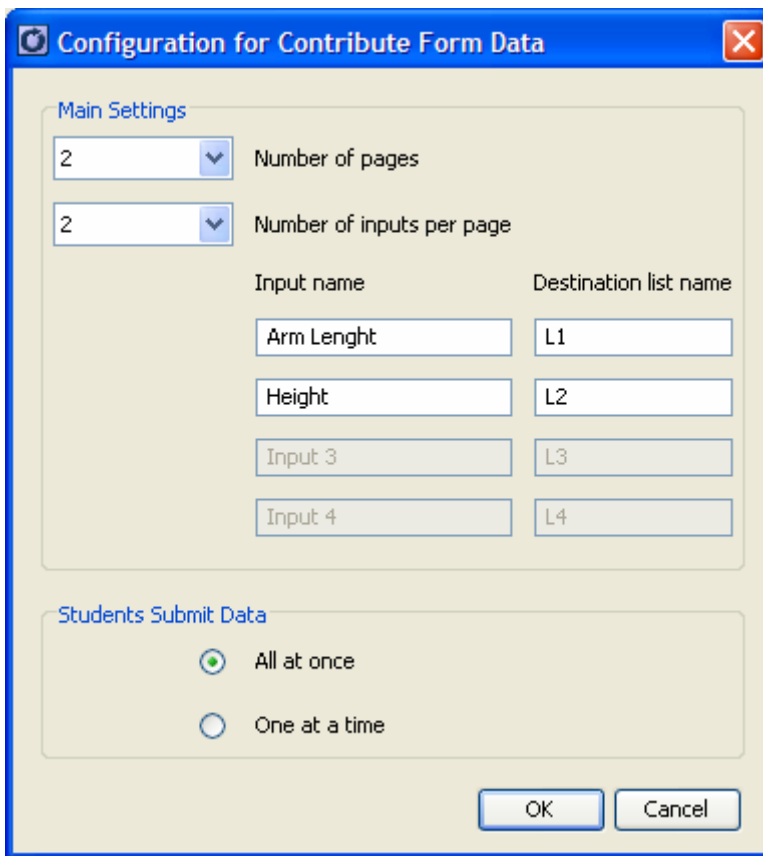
Configuration for Contribute Form Data

Main Settings

2 Number of pages

2 Number of inputs per page

Input name

Destination list name

Arm Lenght

L1

Height

L2

Input 3

L3

Input 4

L4

Students Submit Data

All at once

One at a time

OK

Cancel